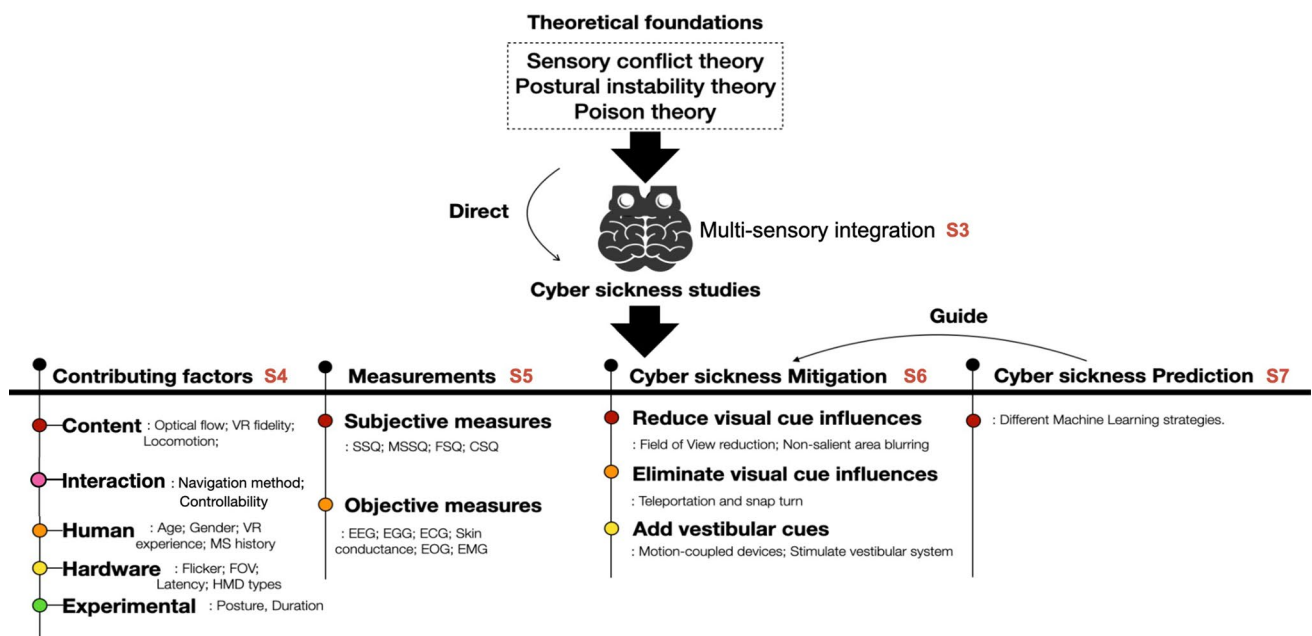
Theoretical foundations

Sensory conflict theory
Postural instability theory
Poison theory

Direct

Multi-sensory integration S3

Cyber sickness studies

Guide

Contributing factors S4

Content : Optical flow; VR fidelity; Locomotion;

Interaction : Navigation method; Controllability

Human : Age; Gender; VR experience; MS history

Hardware : Flicker; FOV; Latency; HMD types

Experimental : Posture, Duration

Measurements S5

Subjective measures

: SSQ; MSSQ; FSQ; CSQ

Objective measures

: EEG; EGG; ECG; Skin conductance; EOG; EMG

Cyber sickness Mitigation S6

Reduce visual cue influences

: Field of View reduction; Non-salient area blurring

Eliminate visual cue influences

: Teleportation and snap turn

Add vestibular cues

: Motion-coupled devices; Stimulate vestibular system

Cyber sickness Prediction S7

: Different Machine Learning strategies.